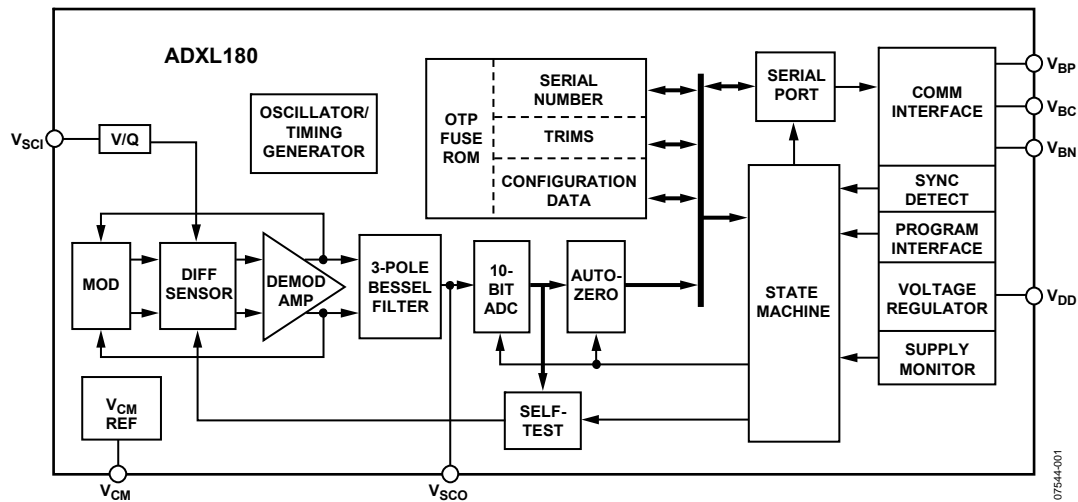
ADXL180

$V_{SCI}$

V/Q

OSCILLATOR/ TIMING GENERATOR

OTP FUSE ROM

SERIAL NUMBER

TRIMS

CONFIGURATION DATA

SERIAL PORT

COMM INTERFACE

$V_{BP}$

$V_{BC}$

$V_{BN}$

SYNC DETECT

PROGRAM INTERFACE

VOLTAGE REGULATOR

$V_{DD}$

SUPPLY MONITOR

MOD

DIFF SENSOR

DEMOD AMP

3-POLE BESSEL FILTER

10-BIT ADC

AUTO-ZERO

STATE MACHINE

$V_{CM}$ REF

SELF-TEST

$V_{CM}$

$V_{SCO}$

07544-001